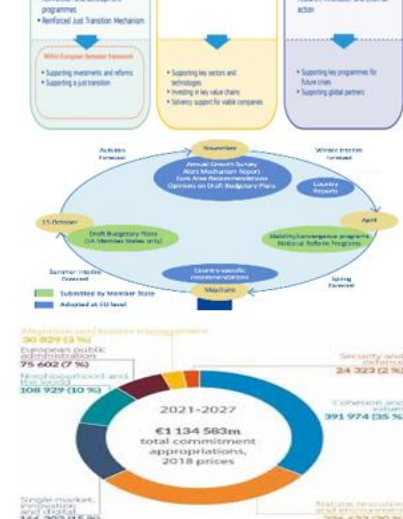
programmes
• Reinforced Just Transition Mechanism

Within European Semester framework
• Supporting investments and reforms
• Supporting a just transition

• Supporting key sectors and technologies
• Investing in key value chains
• Solvency support for viable companies

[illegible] action

• Supporting key programmes for future crises
• Supporting global partners

Autumn Forecast

November

Annual Growth Survey
Alert Mechanism Report
Euro Area Recommendations
Opinions on Draft Budgetary Plans

Winter Interim Forecast

Country Reports

April

Stability/Convergence programmes
National Reform Programs

Spring Forecast

May/June

Country-specific recommendations

Summer Interim Forecast

15 October

Draft Budgetary Plans
(EA Member States only)

Submitted by Member State
Adopted at EU level

Migration and border management
30 829 (3 %)

European public administration
75 602 (7 %)

Neighbourhood and the world
108 929 (10 %)

Security and defence
24 323 (2 %)

Cohesion and values
391 974 (35 %)

2021-2027

€1 134 583m
total commitment appropriations, 2018 prices

Single market, innovation and digital
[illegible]

Natural resources and environment
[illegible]